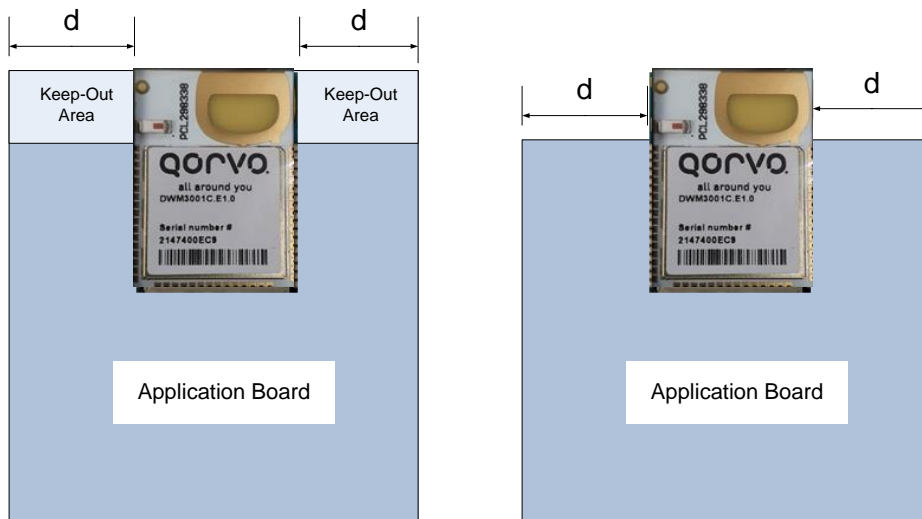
d

d

Keep-Out Area

PCL298336

qorvo.
all around you
DWM3001C.E1.0

Serial number #
2147400EC9

Keep-Out Area

Application Board

d

d

PCL298336

qorvo.
all around you
DWM3001C.E1.0

Serial number #
2147400EC9

Application Board